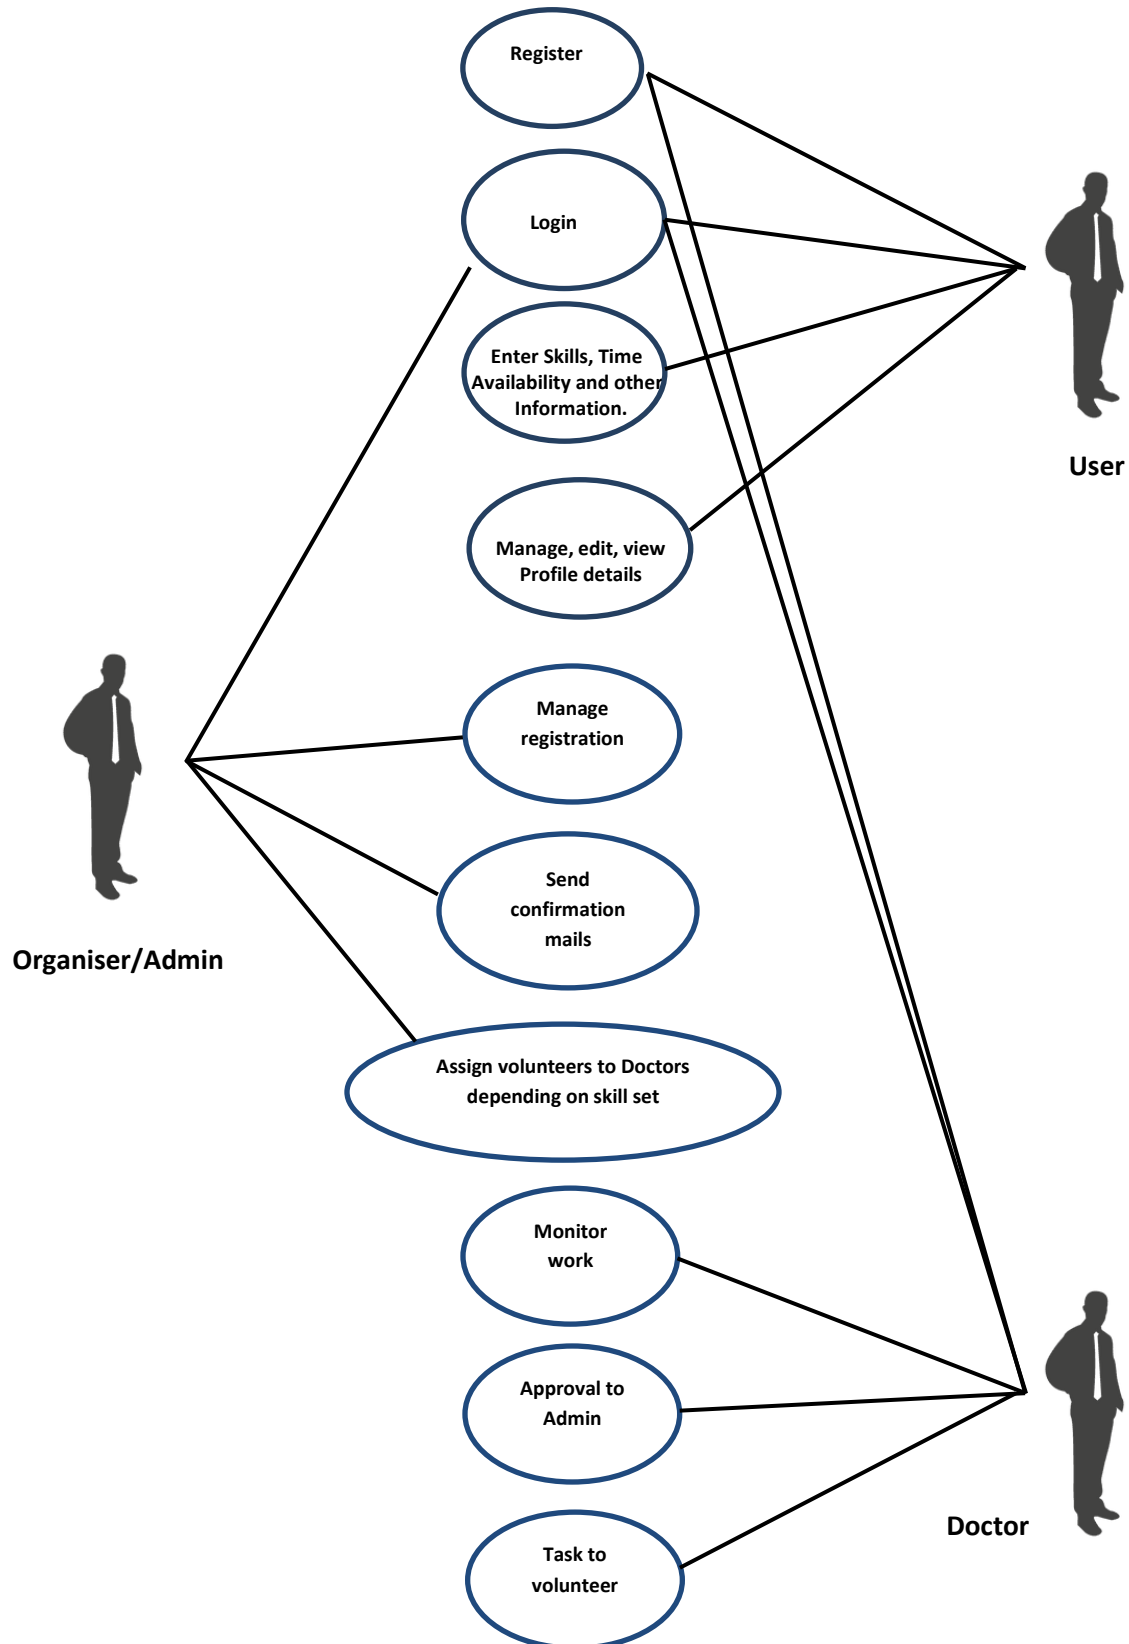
Register

Login

Enter Skills, Time Availability and other Information.

Manage, edit, view Profile details

User

Manage registration

Send confirmation mails

Organiser/Admin

Assign volunteers to Doctors depending on skill set

Monitor work

Approval to Admin

Task to volunteer

Doctor